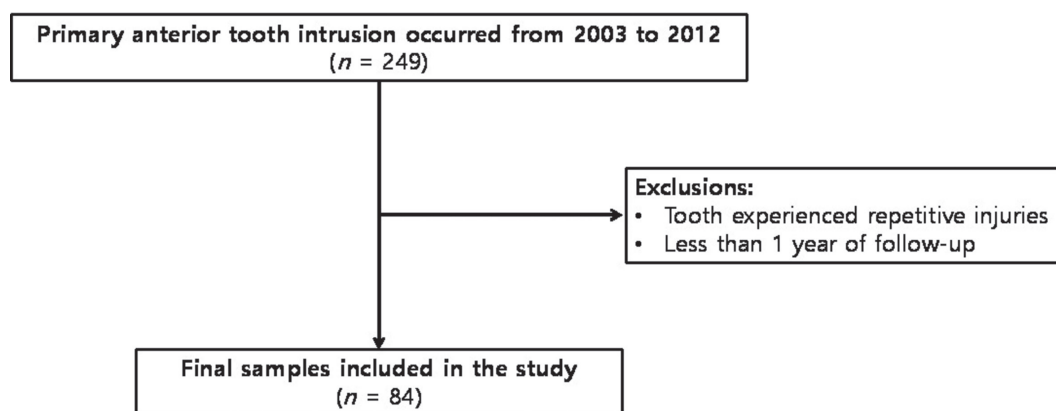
Primary anterior tooth intrusion occurred from 2003 to 2012
($n$ = 249)

Exclusions:
• Tooth experienced repetitive injuries
• Less than 1 year of follow-up

Final samples included in the study
($n$ = 84)